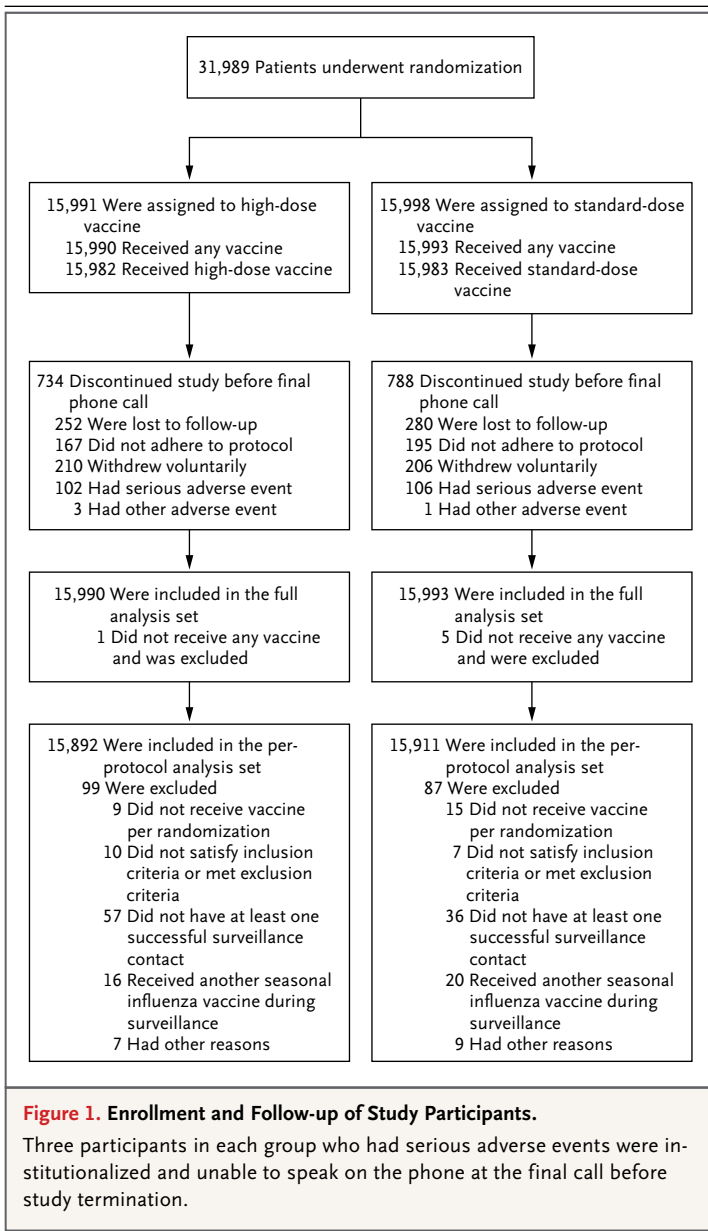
31,989 Patients underwent randomization

15,991 Were assigned to high-dose vaccine
15,990 Received any vaccine
15,982 Received high-dose vaccine

15,998 Were assigned to standard-dose vaccine
15,993 Received any vaccine
15,983 Received standard-dose vaccine

734 Discontinued study before final phone call
252 Were lost to follow-up
167 Did not adhere to protocol
210 Withdrew voluntarily
102 Had serious adverse event
3 Had other adverse event

788 Discontinued study before final phone call
280 Were lost to follow-up
195 Did not adhere to protocol
206 Withdrew voluntarily
106 Had serious adverse event
1 Had other adverse event

15,990 Were included in the full analysis set
1 Did not receive any vaccine and was excluded

15,993 Were included in the full analysis set
5 Did not receive any vaccine and were excluded

15,892 Were included in the per-protocol analysis set
99 Were excluded
9 Did not receive vaccine per randomization
10 Did not satisfy inclusion criteria or met exclusion criteria
57 Did not have at least one successful surveillance contact
16 Received another seasonal influenza vaccine during surveillance
7 Had other reasons

15,911 Were included in the per-protocol analysis set
87 Were excluded
15 Did not receive vaccine per randomization
7 Did not satisfy inclusion criteria or met exclusion criteria
36 Did not have at least one successful surveillance contact
20 Received another seasonal influenza vaccine during surveillance
9 Had other reasons

Figure 1. Enrollment and Follow-up of Study Participants.

Three participants in each group who had serious adverse events were institutionalized and unable to speak on the phone at the final call before study termination.